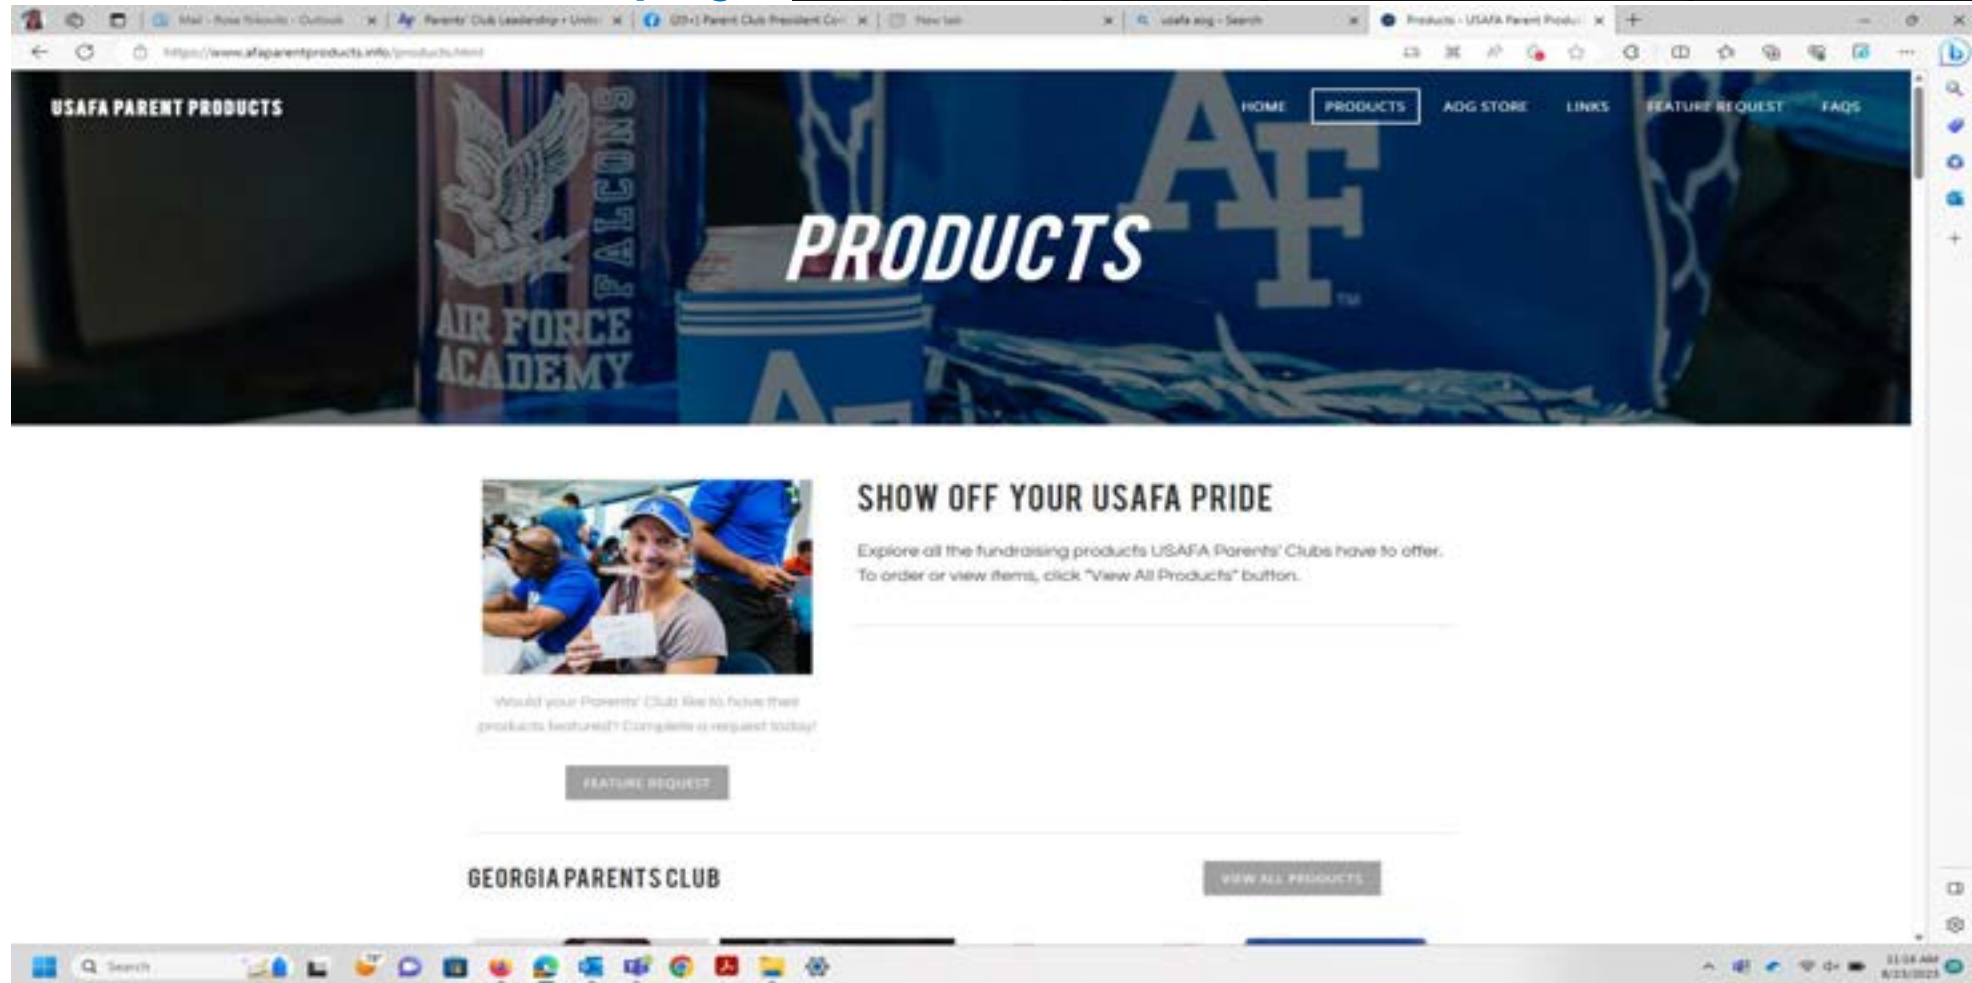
Mail - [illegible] - Outlook | Parents' Club Leadership • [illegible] | (20+) Parent Club President Co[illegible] | New tab | usafa aog - Search | Products - USAFA Parent Produ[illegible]

https://www.afaparentproducts.info/products.html

USAFA PARENT PRODUCTS

HOME PRODUCTS AOG STORE LINKS FEATURE REQUEST FAQS

AIR FORCE ACADEMY FALCONS

AF

PRODUCTS

SHOW OFF YOUR USAFA PRIDE

Explore all the fundraising products USAFA Parents' Clubs have to offer. To order or view items, click "View All Products" button.

Would your Parents' Club like to have their products featured? Complete a request today!

FEATURE REQUEST

GEORGIA PARENTS CLUB

VIEW ALL PRODUCTS

Search